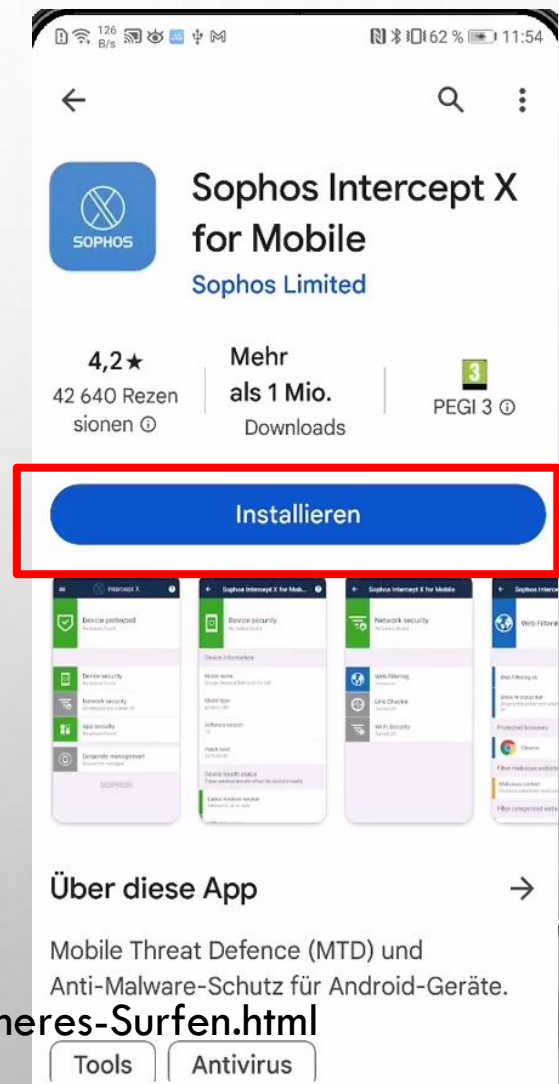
126 B/s 62 % 11:54

Sophos Intercept X for Mobile
Sophos Limited

SOPHOS

4,2★
42 640 Rezensionen ⓘ

Mehr als 1 Mio.
Downloads

3
PEGI 3 ⓘ

Installieren

Intercept X
Device protected
Device security
Network security
App security
Corporate management
SOPHOS

Sophos Intercept X for Mob...
Device security
Device information
Model name
Model type
Software version
Patch level
Device health status
Latest Android version

Sophos Intercept X for Mobile
Network security
Web Filtering
Link Checker
Wi-Fi Security

Sophos Interce
Web Filtering
Web filtering on
Allow in protection
Protected browsers
Chrome
Filter malicious website
Malicious content
Filter categorized websi

Über diese App →

Mobile Threat Defence (MTD) und Anti-Malware-Schutz für Android-Geräte.

heres-Surfen.html

Tools
Antivirus